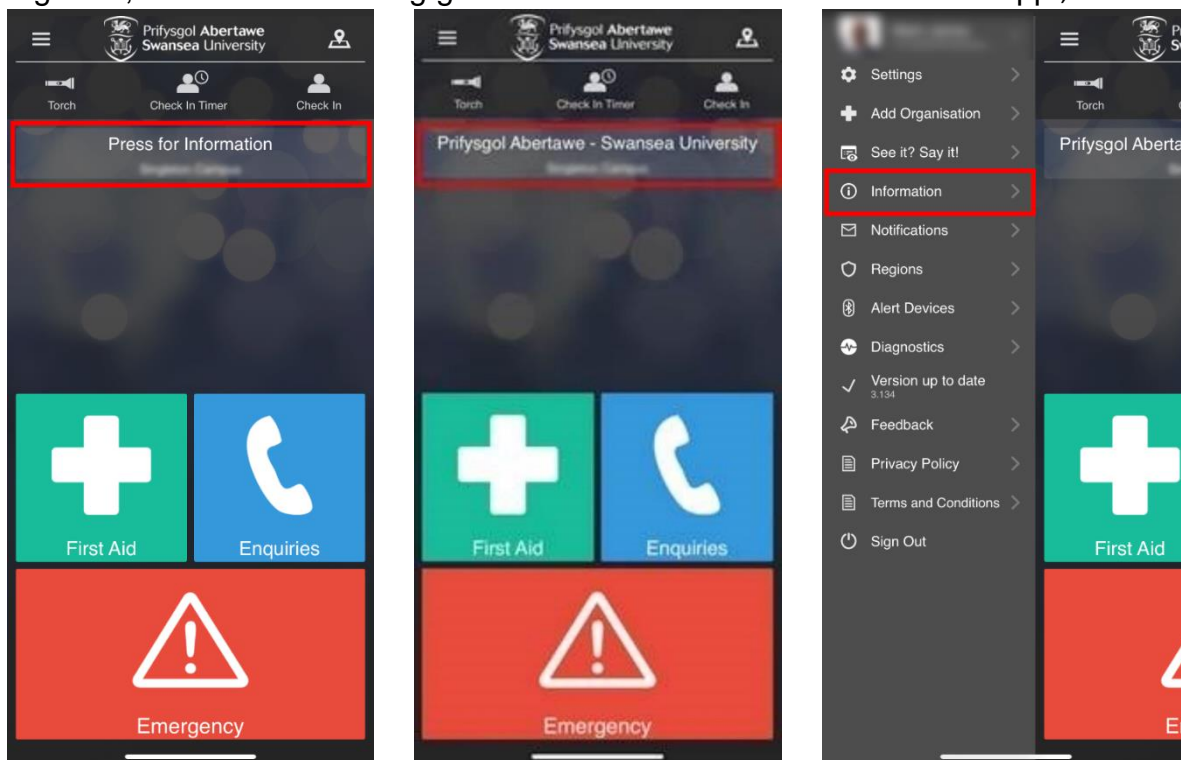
Prifysgol Abertawe Swansea University

Torch
Check In Timer
Check In

Press for Information
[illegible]

First Aid
Enquiries
Emergency

Prifysgol Abertawe Swansea University

Torch
Check In Timer
Check In

Prifysgol Abertawe - Swansea University
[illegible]

First Aid
Enquiries
Emergency

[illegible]
Settings
Add Organisation
See it? Say it!
Information
Notifications
Regions
Alert Devices
Diagnostics
Version up to date
3.134
Feedback
Privacy Policy
Terms and Conditions
Sign Out

Torch
Prifysgol Aberta
First Aid